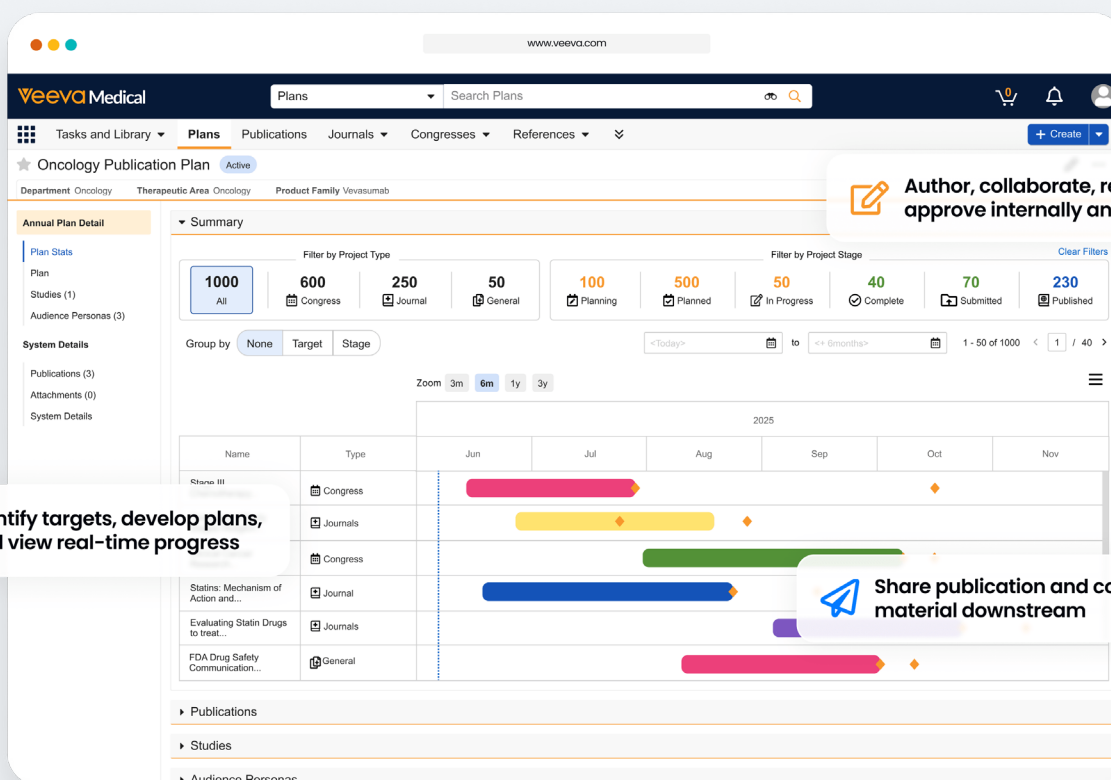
www.veeva.com

Veeva Medical

Plans

Search Plans

Tasks and Library ▾ Plans Publications Journals ▾ Congresses ▾ References ▾

+ Create

Oncology Publication Plan Active

Department Oncology Therapeutic Area Oncology Product Family Vevasumab

Author, collaborate, r approve internally an

Annual Plan Detail

Plan Stats

Plan

Studies (1)

Audience Personas (3)

System Details

Publications (3)

Attachments (0)

System Details

▾ Summary

Filter by Project Type

Filter by Project Stage

Clear Filters

| 1000 All | 600 Congress | 250 Journal | 50 General |
|---|---|---|---|

| 100 Planning | 500 Planned | 50 In Progress | 40 Complete | 70 Submitted | 230 Published |
|---|---|---|---|---|---|

Group by None Target Stage

<Today> to <+ 6months>

1 - 50 of 1000 < 1 / 40 >

Zoom 3m 6m 1y 3y

2025

| Name | Type | Jun | Jul | Aug | Sep | Oct | Nov |
|---|---|---|---|---|---|---|---|
| Stage III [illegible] | Congress | | | | | | |
| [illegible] | Journals | | | | | | |
| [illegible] | Congress | | | | | | |
| Statins: Mechanism of Action and... | Journal | | | | | | |
| Evaluating Statin Drugs to treat... | Journals | | | | | | |
| FDA Drug Safety Communication... | General | | | | | | |

ntify targets, develop plans, l view real-time progress

Share publication and ca material downstream

▸ Publications

▸ Studies

▸ Audience Personas